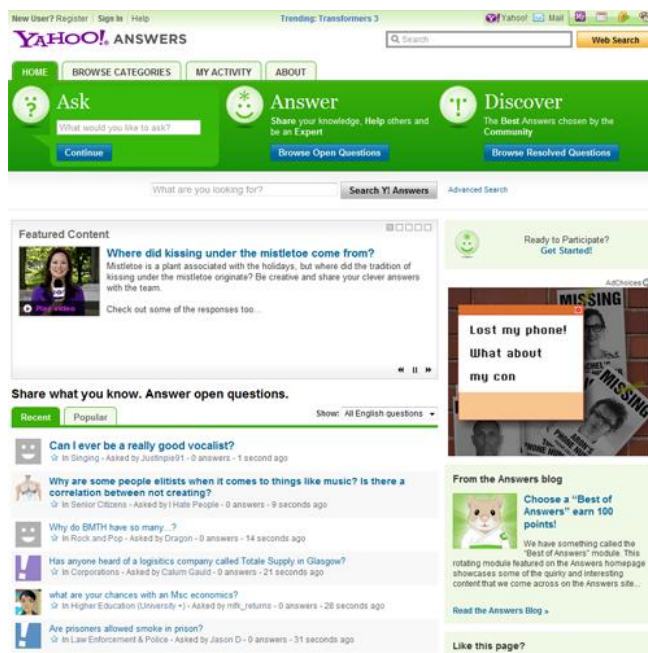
New User? Register | Sign In | Help

Trending: Transformers 3

Yahoo! Mail

YAHOO! ANSWERS

Search

Web Search

HOME | BROWSE CATEGORIES | MY ACTIVITY | ABOUT

Ask

What would you like to ask?

Continue

Answer

Share your knowledge, Help others and be an Expert

Browse Open Questions

Discover

The Best Answers chosen by the Community

Browse Resolved Questions

What are you looking for?

Search Y! Answers

Advanced Search

Featured Content

Where did kissing under the mistletoe come from?

Mistletoe is a plant associated with the holidays, but where did the tradition of kissing under the mistletoe originate? Be creative and share your clever answers with the team.

Check out some of the responses too...

Play video

Ready to Participate?
Get Started!

AdChoices

MISSING

Lost my phone!

What about

my con

MISSING

Share what you know. Answer open questions.

Recent | Popular

Show: All English questions

Can I ever be a really good vocalist?
In Singing - Asked by Justinpie91 - 0 answers - 1 second ago

Why are some people elitists when it comes to things like music? Is there a correlation between not creating?
In Senior Citizens - Asked by I Hate People - 0 answers - 9 seconds ago

Why do BMTH have so many...?
In Rock and Pop - Asked by Dragon - 0 answers - 14 seconds ago

Has anyone heard of a logistics company called Totale Supply in Glasgow?
In Corporations - Asked by Calum Gauld - 0 answers - 21 seconds ago

what are your chances with an Msc economics?
In Higher Education (University +) - Asked by mfk_returns - 0 answers - 28 seconds ago

Are prisoners allowed smoke in prison?
In Law Enforcement & Police - Asked by Jason D - 0 answers - 31 seconds ago

From the Answers blog

Choose a "Best of Answers" earn 100 points!

We have something called the "Best of Answers" module. This rotating module featured on the Answers homepage showcases some of the quirky and interesting content that we come across on the Answers site...

Read the Answers Blog »

Like this page?